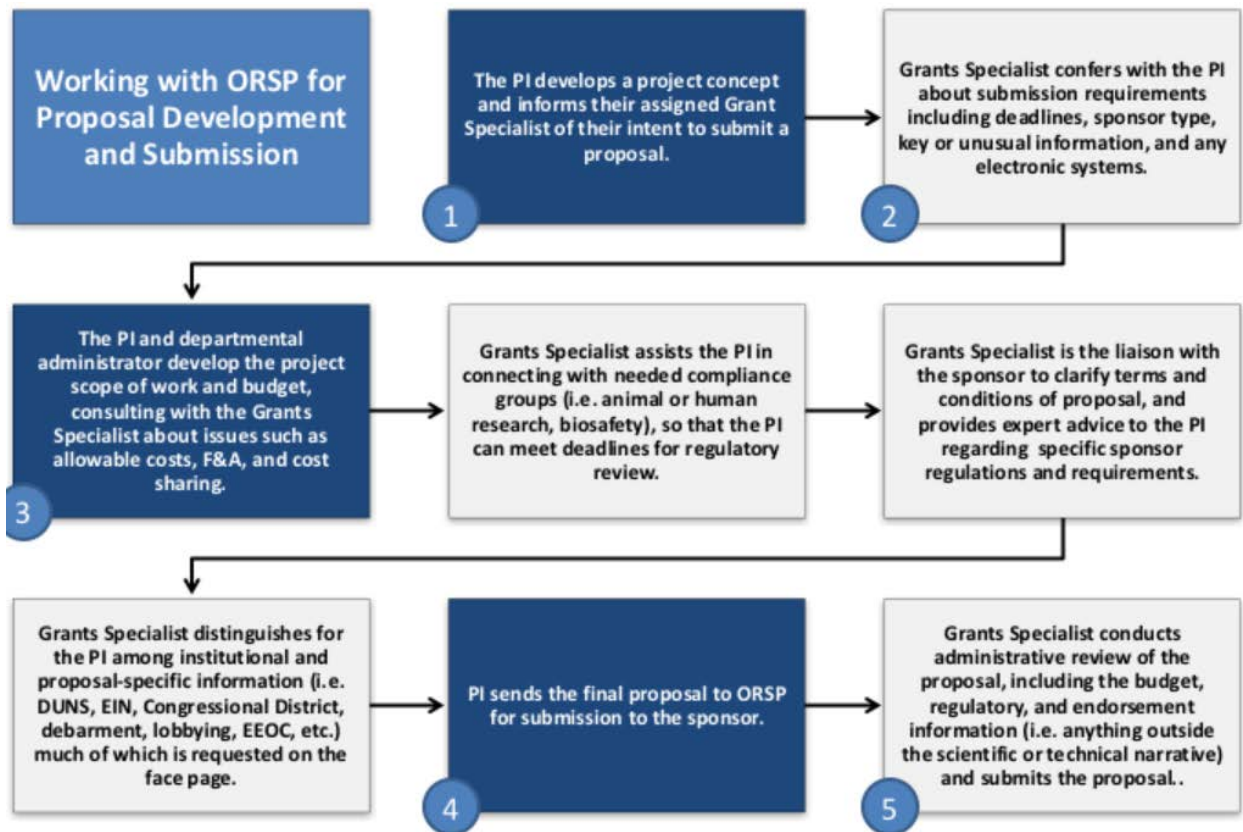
Working with ORSP for Proposal Development and Submission

The PI develops a project concept and informs their assigned Grant Specialist of their intent to submit a proposal.

1

Grants Specialist confers with the PI about submission requirements including deadlines, sponsor type, key or unusual information, and any electronic systems.

2

The PI and departmental administrator develop the project scope of work and budget, consulting with the Grants Specialist about issues such as allowable costs, F&A, and cost sharing.

3

Grants Specialist assists the PI in connecting with needed compliance groups (i.e. animal or human research, biosafety), so that the PI can meet deadlines for regulatory review.

Grants Specialist is the liaison with the sponsor to clarify terms and conditions of proposal, and provides expert advice to the PI regarding specific sponsor regulations and requirements.

Grants Specialist distinguishes for the PI among institutional and proposal-specific information (i.e. DUNS, EIN, Congressional District, debarment, lobbying, EEOC, etc.) much of which is requested on the face page.

PI sends the final proposal to ORSP for submission to the sponsor.

4

Grants Specialist conducts administrative review of the proposal, including the budget, regulatory, and endorsement information (i.e. anything outside the scientific or technical narrative) and submits the proposal..

5